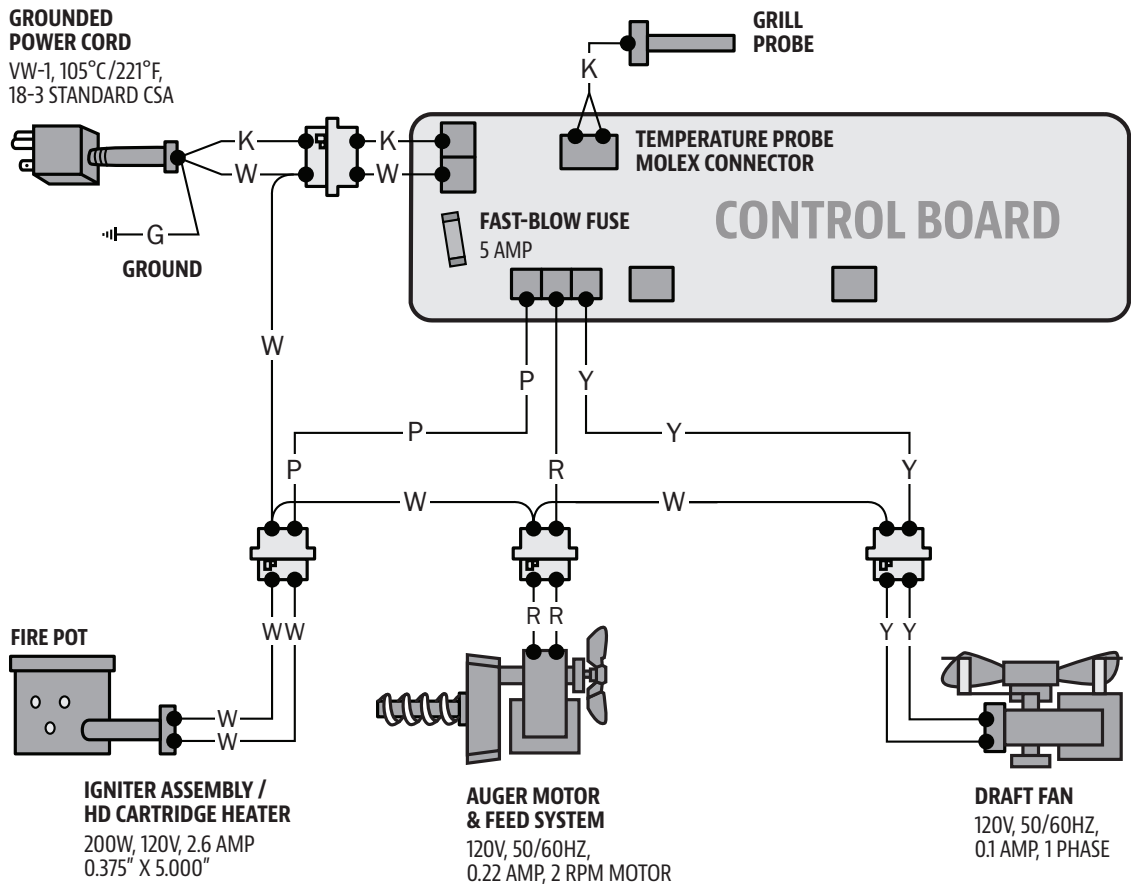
GROUNDED POWER CORD
VW-1, 105°C/221°F, 18-3 STANDARD CSA

GRILL PROBE

K

K
W
K
W

TEMPERATURE PROBE MOLEX CONNECTOR

CONTROL BOARD

FAST-BLOW FUSE
5 AMP

G
GROUND

W

P
Y

P
Y

P
R
Y

W
W

WW
R R
Y Y

FIRE POT

W
W

IGNITER ASSEMBLY / HD CARTRIDGE HEATER
200W, 120V, 2.6 AMP
0.375" X 5.000"

AUGER MOTOR & FEED SYSTEM
120V, 50/60HZ,
0.22 AMP, 2 RPM MOTOR

DRAFT FAN
120V, 50/60HZ,
0.1 AMP, 1 PHASE